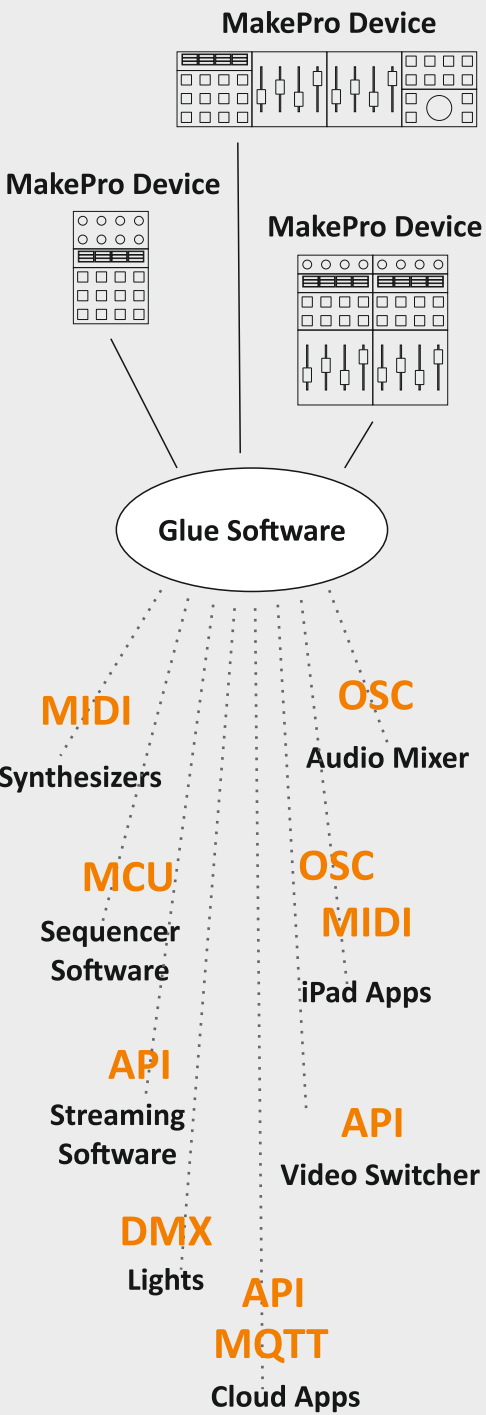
MakePro Device

MakePro Device

MakePro Device

Glue Software

MIDI
Synthesizers

OSC
Audio Mixer

MCU
Sequencer Software

OSC
MIDI
iPad Apps

API
Streaming Software

API
Video Switcher

DMX
Lights

API
MQTT
Cloud Apps